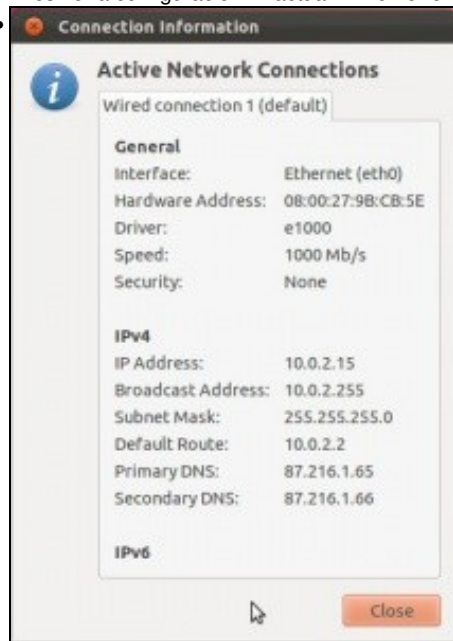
Connection Information

Active Network Connections

Wired connection 1 (default)

General

| | |
|---|---|
| Interface: | Ethernet (eth0) |
| Hardware Address: | 08:00:27:9B:CB:5E |
| Driver: | e1000 |
| Speed: | 1000 Mb/s |
| Security: | None |

IPv4

| | |
|---|---|
| IP Address: | 10.0.2.15 |
| Broadcast Address: | 10.0.2.255 |
| Subnet Mask: | 255.255.255.0 |
| Default Route: | 10.0.2.2 |
| Primary DNS: | 87.216.1.65 |
| Secondary DNS: | 87.216.1.66 |

IPv6

Close